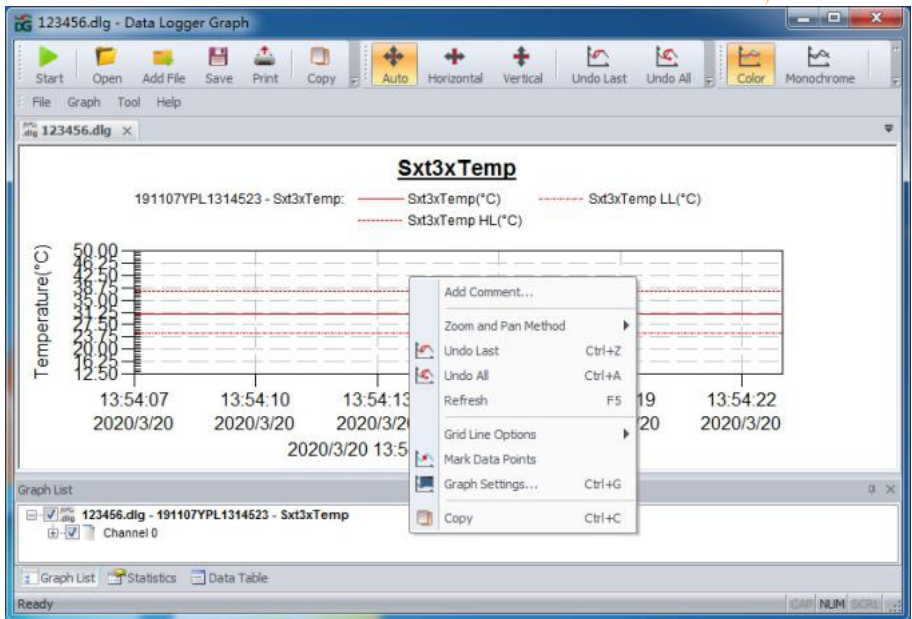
123456.dlg - Data Logger Graph

Start Open Add File Save Print Copy Auto Horizontal Vertical Undo Last Undo All Color Monochrome

File Graph Tool Help

123456.dlg ×

Sxt3xTemp

191107YPL1314523 - Sxt3xTemp: Sxt3xTemp(°C) Sxt3xTemp LL(°C) Sxt3xTemp HL(°C)

Temperature(°C)

50.00
46.25
42.50
38.75
35.00
31.25
27.50
23.75
20.00
16.25
12.50

13:54:07 2020/3/20
13:54:10 2020/3/20
13:54:13 2020/3/2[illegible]
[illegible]19 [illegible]20
13:54:22 2020/3/20

2020/3/20 13:5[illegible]

Add Comment...
Zoom and Pan Method
Undo Last Ctrl+Z
Undo All Ctrl+A
Refresh F5
Grid Line Options
Mark Data Points
Graph Settings... Ctrl+G
Copy Ctrl+C

Graph List

123456.dlg - 191107YPL1314523 - Sxt3xTemp
Channel 0

Graph List Statistics Data Table

Ready CAP NUM SCRL